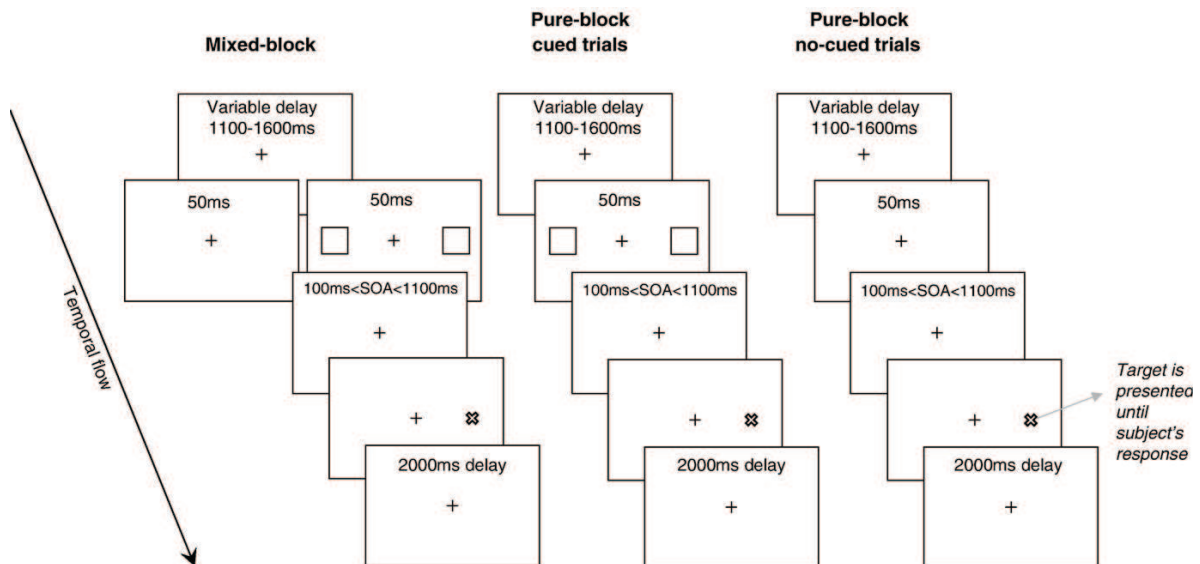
Mixed-block

Pure-block cued trials

Pure-block no-cued trials

Temporal flow

Variable delay 1100-1600ms

+

50ms

+

50ms

+

100ms<SOA<1100ms

+

+ ✖

2000ms delay

+

Variable delay 1100-1600ms

+

50ms

+

100ms<SOA<1100ms

+

+ ✖

2000ms delay

+

Variable delay 1100-1600ms

+

50ms

+

100ms<SOA<1100ms

+

+ ✖

2000ms delay

+

Target is presented until subject's response